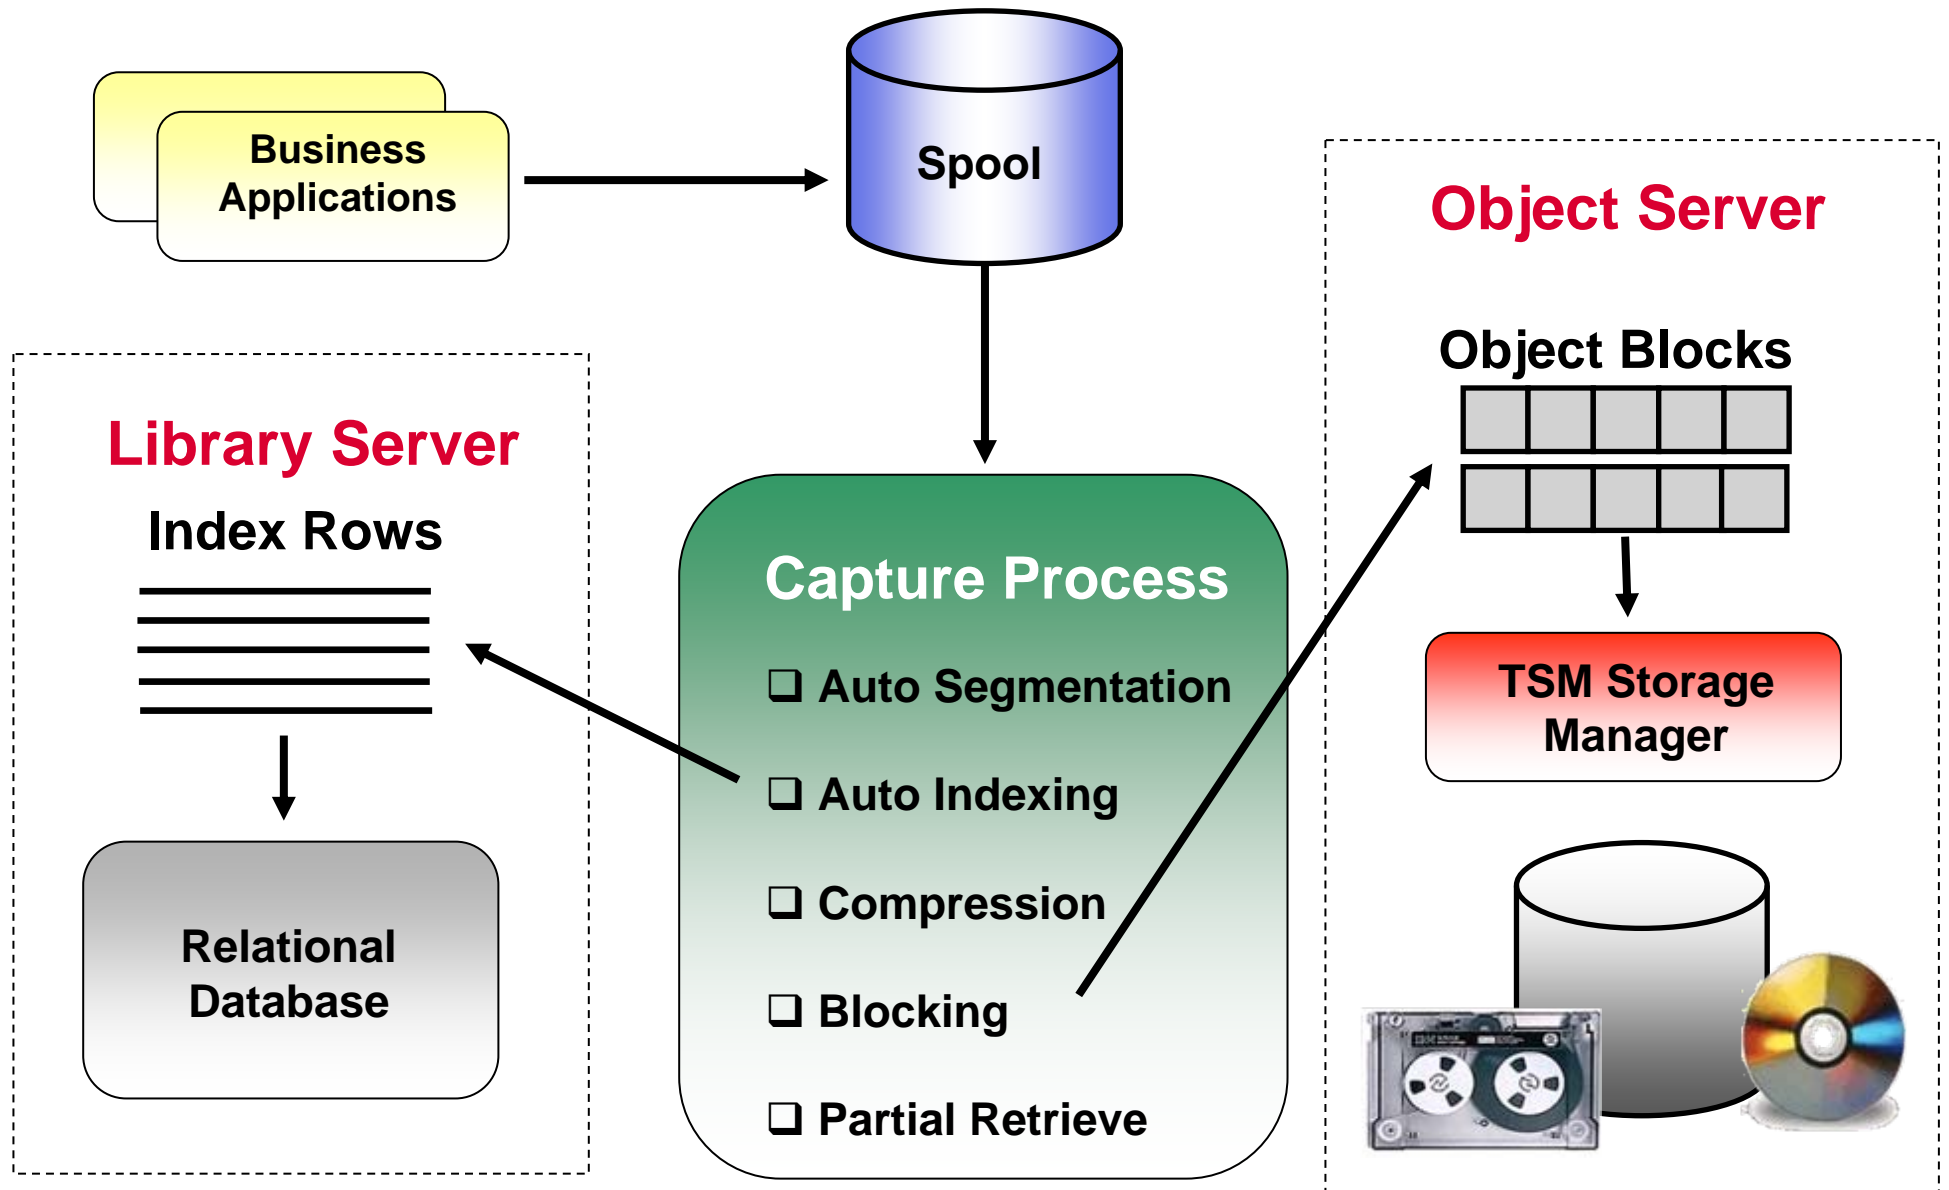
Business Applications

Spool

Object Server

Object Blocks

Library Server

Index Rows

Capture Process

❑ Auto Segmentation

❑ Auto Indexing

❑ Compression

❑ Blocking

❑ Partial Retrieve

TSM Storage Manager

Relational Database